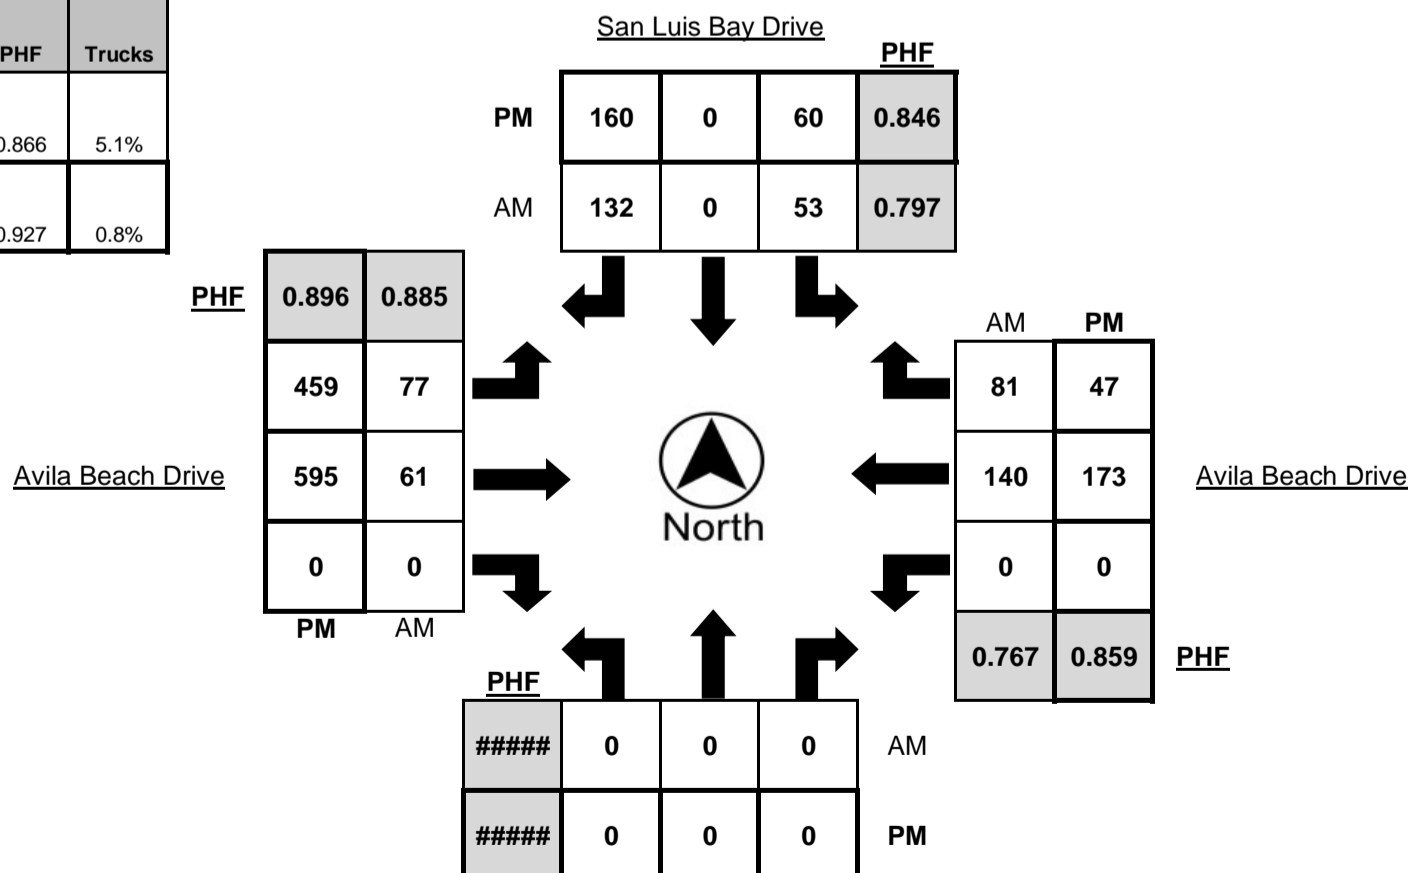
| PHF | Trucks |
|---|---|
| .866 | 5.1% |
| .927 | 0.8% |

San Luis Bay Drive

| | | | | PHF |
|---|---|---|---|---|
| PM | 160 | 0 | 60 | 0.846 |
| AM | 132 | 0 | 53 | 0.797 |

Avila Beach Drive

| | | |
|---|---|---|
| PHF | 0.896 | 0.885 |
| | 459 | 77 |
| | 595 | 61 |
| | 0 | 0 |
| | PM | AM |

North

Avila Beach Drive

| AM | PM | |
|---|---|---|
| 81 | 47 | |
| 140 | 173 | |
| 0 | 0 | |
| 0.767 | 0.859 | PHF |

| PHF | | | | |
|---|---|---|---|---|
| ##### | 0 | 0 | 0 | AM |
| ##### | 0 | 0 | 0 | PM |